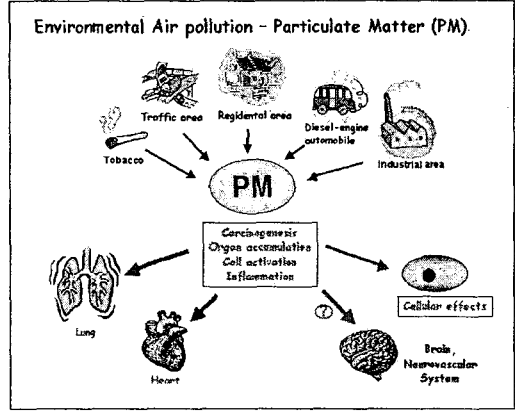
Environmental Air pollution - Particulate Matter (PM).

Traffic area

Regidental area

Diesel-engine automobile

Tobacco

Industrial area

PM

Carcinogenesis
Organ accumulation
Cell activation
Inflammation

Lung

Cellular effects

Heart

?

Brain, Neurovascular System